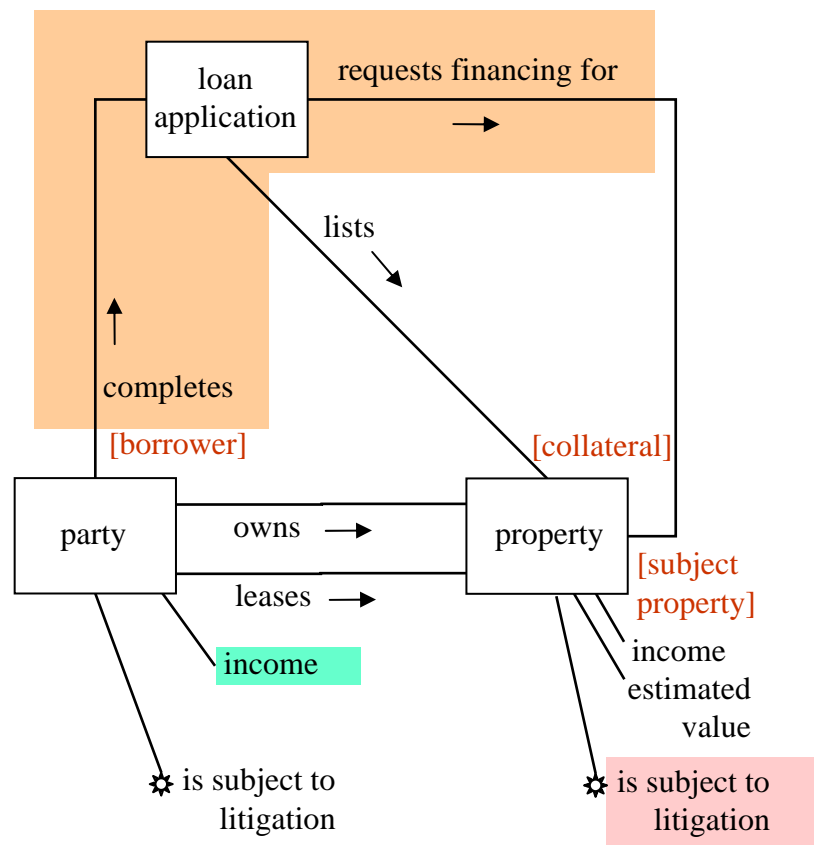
loan application

requests financing for

lists

completes

[borrower]

[collateral]

party

owns

leases

property

[subject property]

income

income

estimated value

is subject to litigation

is subject to litigation